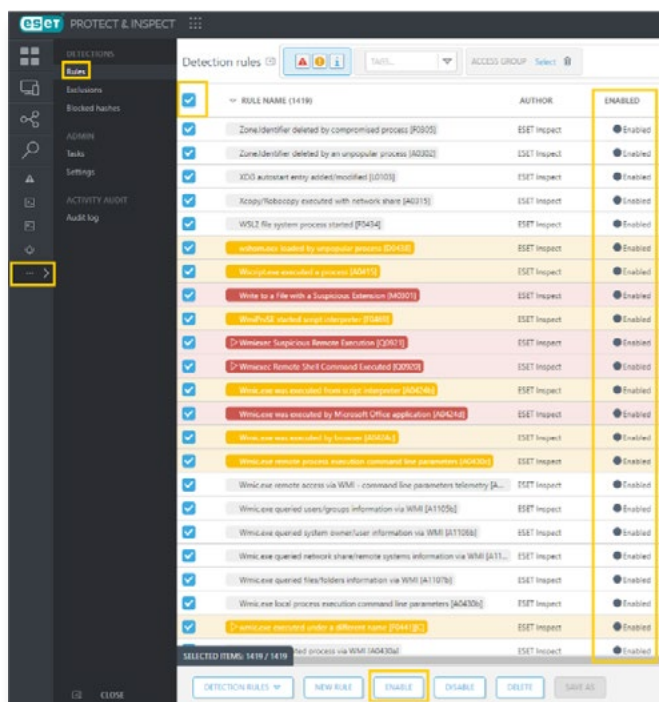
eset PROTECT & INSPECT

DETECTIONS
Rules
Exclusions
Blocked hashes

ADMIN
Tasks
Settings

ACTIVITY AUDIT
Audit log

CLOSE

Detection rules

TAGS
ACCESS GROUP Select

| | RULE NAME (1419) | AUTHOR | ENABLED |
|---|---|---|---|
| | Zone.Identifier deleted by compromised process [F0305] | ESET Inspect | Enabled |
| | Zone.Identifier deleted by an unpopular process [A0302] | ESET Inspect | Enabled |
| | XDG autostart entry added/modified [L0103] | ESET Inspect | Enabled |
| | Xcopy/Robocopy executed with network share [A0315] | ESET Inspect | Enabled |
| | WSL2 file system process started [F0434] | ESET Inspect | Enabled |
| | wshom.ocx loaded by unpopular process [D0438] | ESET Inspect | Enabled |
| | Wscript.exe executed a process [A0415] | ESET Inspect | Enabled |
| | Write to a File with a Suspicious Extension [M0301] | ESET Inspect | Enabled |
| | WmiPrvSE started script interpreter [F0469] | ESET Inspect | Enabled |
| | Wmiexec Suspicious Remote Execution [Q0921] | ESET Inspect | Enabled |
| | Wmiexec Remote Shell Command Executed [Q0920] | ESET Inspect | Enabled |
| | Wmic.exe was executed from script interpreter [A0424b] | ESET Inspect | Enabled |
| | Wmic.exe was executed by Microsoft Office application [A0424d] | ESET Inspect | Enabled |
| | Wmic.exe was executed by browser [A0424c] | ESET Inspect | Enabled |
| | Wmic.exe remote process execution command line parameters [A0430c] | ESET Inspect | Enabled |
| | Wmic.exe remote access via WMI - command line parameters telemetry [A... | ESET Inspect | Enabled |
| | Wmic.exe queried users/groups information via WMI [A1105b] | ESET Inspect | Enabled |
| | Wmic.exe queried system owner/user information via WMI [A1106b] | ESET Inspect | Enabled |
| | Wmic.exe queried network share/remote systems information via WMI [A11... | ESET Inspect | Enabled |
| | Wmic.exe queried files/folders information via WMI [A1107b] | ESET Inspect | Enabled |
| | Wmic.exe local process execution command line parameters [A0430b] | ESET Inspect | Enabled |
| | wmic.exe executed under a different name [F0441]C] | ESET Inspect | Enabled |
| | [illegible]ted process via WMI [A0430a] | ESET Inspect | Enabled |

SELECTED ITEMS: 1419 / 1419

DETECTION RULES | NEW RULE | ENABLE | DISABLE | DELETE | SAVE AS